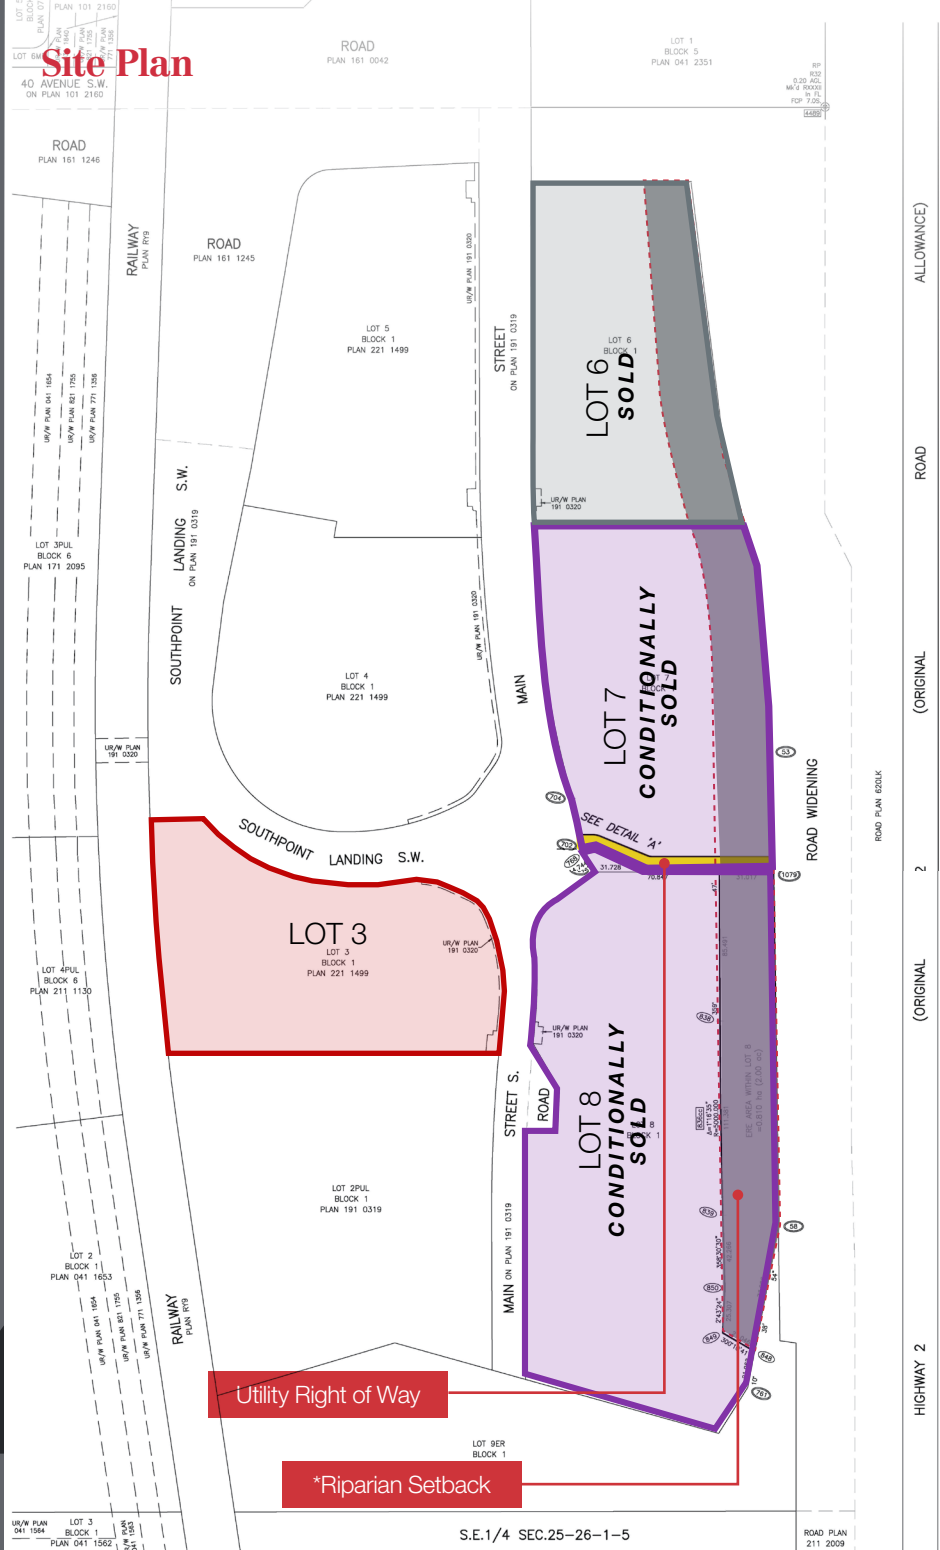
Site Plan

40 AVENUE S.W.
ON PLAN 101 2160

PLAN 101 2160

ROAD
PLAN 161 0042

LOT 1
BLOCK 5
PLAN 041 2351

ROAD
PLAN 161 1246

RAILWAY
PLAN RY9

ROAD
PLAN 161 1245

LOT 5
BLOCK 1
PLAN 221 1499

UR/W PLAN 191 0320

STREET
ON PLAN 191 0319

LOT 6
SOLD
LOT 6
BLOCK 1

UR/W PLAN
191 0320

UR/W PLAN 041 1654
UR/W PLAN 821 1755
UR/W PLAN 771 1356

LOT 3PUL
BLOCK 6
PLAN 171 2095

SOUTHPOINT LANDING S.W.
ON PLAN 191 0319

LOT 4
BLOCK 1
PLAN 221 1499

UR/W PLAN 191 0320

MAIN

LOT 7
CONDITIONALLY SOLD
LOT 7
BLOCK 1

UR/W PLAN
191 0320

SOUTHPOINT LANDING S.W.

SEE DETAIL 'A'

31.728

ROAD WIDENING

ROAD PLAN 620LK

(ORIGINAL ROAD ALLOWANCE)

LOT 3
LOT 3
BLOCK 1
PLAN 221 1499

UR/W PLAN
191 0320

LOT 4PUL
BLOCK 6
PLAN 211 1130

UR/W PLAN
191 0320

LOT 8
CONDITIONALLY SOLD
LOT 8
BLOCK 1

ERC AREA WITHIN LOT 8
=0.810 ha (2.00 ac)

MAIN STREET S. ROAD
ON PLAN 191 0319

LOT 2PUL
BLOCK 1
PLAN 191 0319

LOT 2
BLOCK 1
PLAN 041 1653

RAILWAY
PLAN RY9

(ORIGINAL HIGHWAY 2

Utility Right of Way

LOT 9ER
BLOCK 1

*Riparian Setback

UR/W PLAN
041 1564

LOT 3
BLOCK 1
PLAN 041 1562

S.E.1/4 SEC.25–26–1–5

ROAD PLAN
211 2009